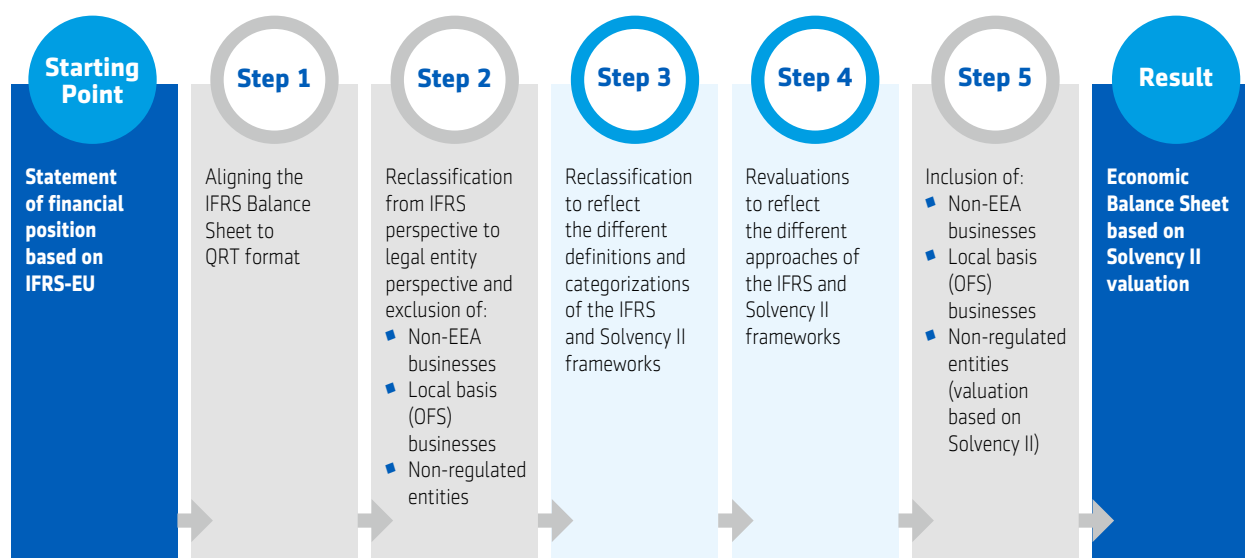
Starting Point

Statement of financial position based on IFRS-EU

Step 1

Aligning the IFRS Balance Sheet to QRT format

Step 2

Reclassification from IFRS perspective to legal entity perspective and exclusion of:
- Non-EEA businesses
- Local basis (OFS) businesses
- Non-regulated entities

Step 3

Reclassification to reflect the different definitions and categorizations of the IFRS and Solvency II frameworks

Step 4

Revaluations to reflect the different approaches of the IFRS and Solvency II frameworks

Step 5

Inclusion of:
- Non-EEA businesses
- Local basis (OFS) businesses
- Non-regulated entities (valuation based on Solvency II)

Result

Economic Balance Sheet based on Solvency II valuation